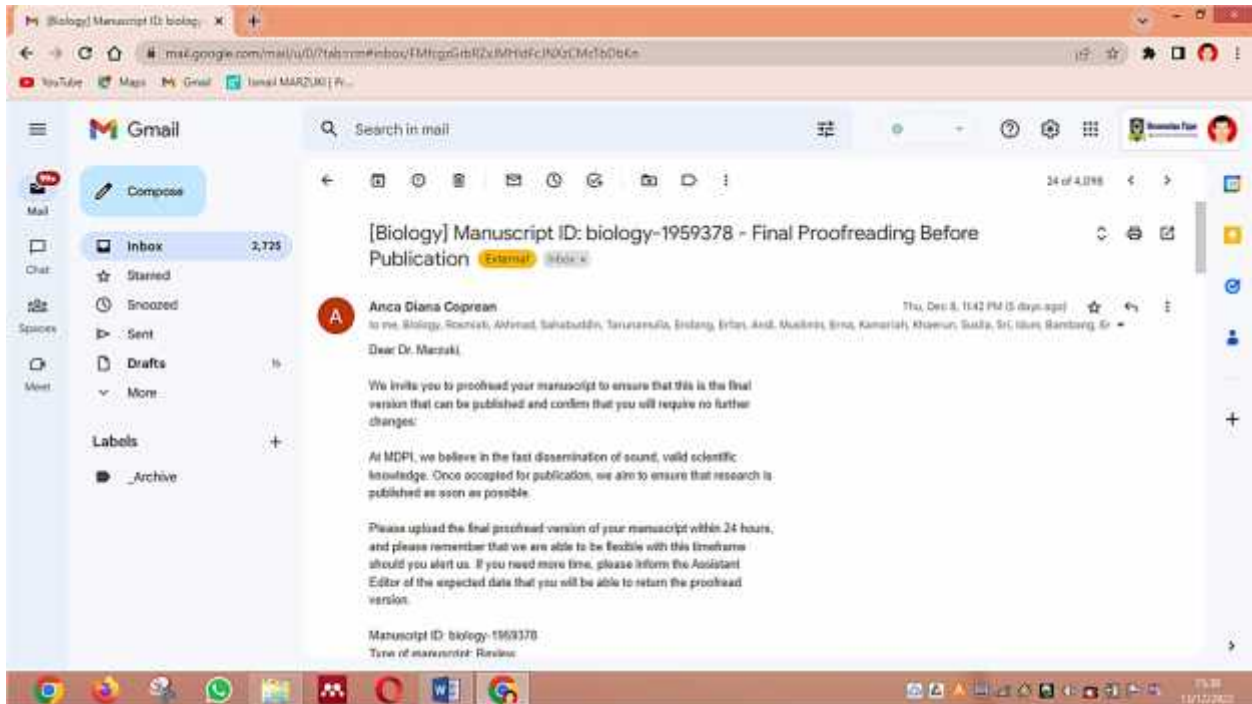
[Biology] Manuscript ID: biology ×
mail.google.com/mail/u/0/?tab=rm#inbox/FMfcgzGrbRZzMHdFcJNXzCMzTbDbKn
YouTube Maps Gmail Ismail MARZUKI | Pr...

Gmail
Search in mail
Mail
Chat
Spaces
Meet
Compose
Inbox 2,725
Starred
Snoozed
Sent
Drafts
More
Labels
_Archive

24 of 4,098

[Biology] Manuscript ID: biology-1959378 - Final Proofreading Before Publication External Inbox ×

Anca Diana Coprean
Thu, Dec 8, 11:42 PM (5 days ago)
to me, Biology, Rosmiati, Akhmad, Sahabuddin, Tanunamulla, Endang, Erfan, Andi, Muslimin, Erna, Kamariah, Khaerun, Susila, Sri, Idum, Bambang, Er

Dear Dr. Marzuki,

We invite you to proofread your manuscript to ensure that this is the final version that can be published and confirm that you will require no further changes:

At MDPI, we believe in the fast dissemination of sound, valid scientific knowledge. Once accepted for publication, we aim to ensure that research is published as soon as possible.

Please upload the final proofread version of your manuscript within 24 hours, and please remember that we are able to be flexible with this timeframe should you alert us. If you need more time, please inform the Assistant Editor of the expected date that you will be able to return the proofread version.

Manuscript ID: biology-1959378
Type of manuscript: Review

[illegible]